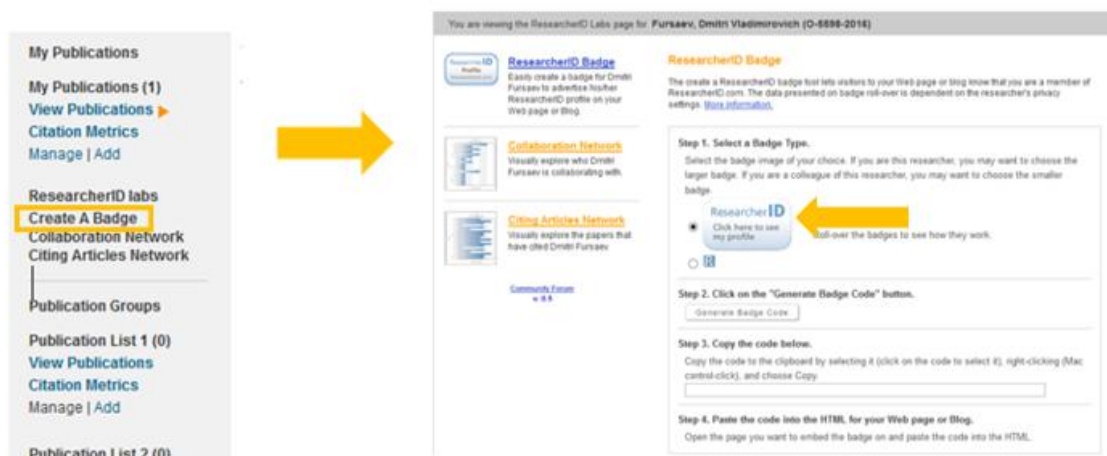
My Publications

My Publications (1)
View Publications
Citation Metrics
Manage | Add

ResearcherID labs
Create A Badge
Collaboration Network
Citing Articles Network

Publication Groups

Publication List 1 (0)
View Publications
Citation Metrics
Manage | Add

Publication List 2 (0)

You are viewing the ResearcherID Labs page for: Fursaev, Dmitri Vladimirovich (O-5898-2016)

ResearcherID Badge
Easily create a badge for Dmitri Fursaev to advertise his/her ResearcherID profile on your Web page or Blog.

Collaboration Network
Visually explore who Dmitri Fursaev is collaborating with.

Citing Articles Network
Visually explore the papers that have cited Dmitri Fursaev.

Community Forum
v. 0.5

ResearcherID Badge

The create a ResearcherID badge tool lets visitors to your Web page or blog know that you are a member of ResearcherID.com. The data presented on badge roll-over is dependent on the researcher's privacy settings. More information.

Step 1. Select a Badge Type.
Select the badge image of your choice. If you are this researcher, you may want to choose the larger badge. If you are a colleague of this researcher, you may want to choose the smaller badge.

ResearcherID
Click here to see my profile

Roll-over the badges to see how they work.

iD

Step 2. Click on the "Generate Badge Code" button.
Generate Badge Code

Step 3. Copy the code below.
Copy the code to the clipboard by selecting it (click on the code to select it), right-clicking (Mac control-click), and choose Copy.

Step 4. Paste the code into the HTML for your Web page or Blog.
Open the page you want to embed the badge on and paste the code into the HTML.